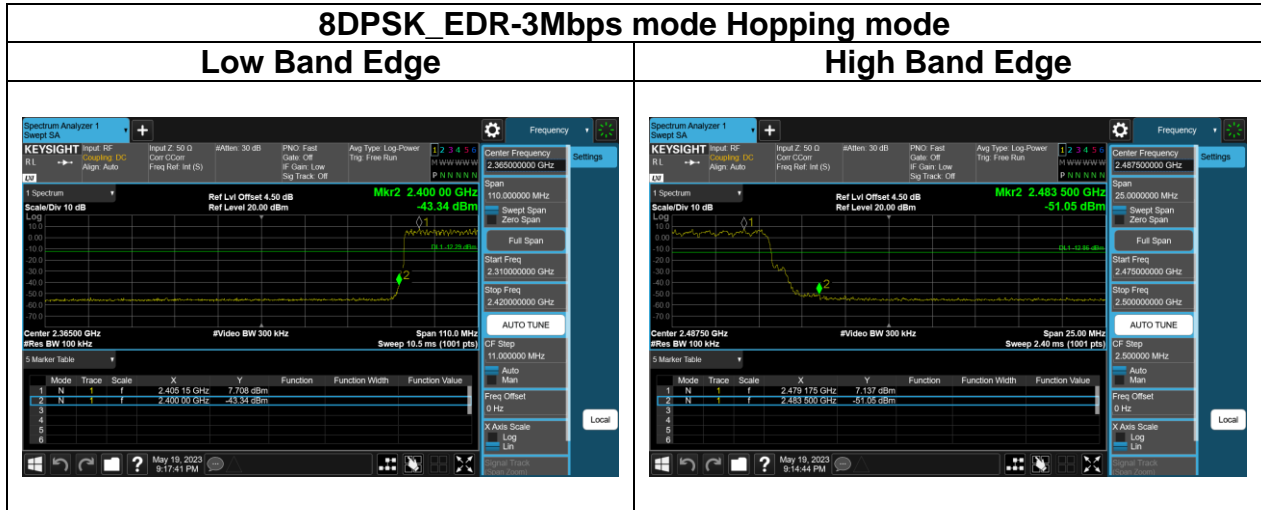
8DPSK_EDR-3Mbps mode Hopping mode

| Low Band Edge | High Band Edge |
|---|---|
| Spectrum Analyzer 1 Swept SA + Frequency KEYSIGHT Input: RF Coupling: DC Align: Auto Input Z: 50 Ω Corr CCorr Freq Ref: Int (S) #Atten: 30 dB PNO: Fast Gate: Off IF Gain: Low Sig Track: Off Avg Type: Log-Power Trig: Free Run 1 2 3 4 5 6 M WWWWW P NNNNN Center Frequency 2.365000000 GHz Settings 1 Spectrum Ref Lvl Offset 4.50 dB Ref Level 20.00 dBm Mkr2 2.400 00 GHz -43.34 dBm Scale/Div 10 dB Log 10.0 0.00 -10.0 -20.0 -30.0 -40.0 -50.0 -60.0 -70.0 DL1 -12.29 dBm 1 2 Center 2.36500 GHz #Res BW 100 kHz #Video BW 300 kHz Span 110.0 MHz Sweep 10.5 ms (1001 pts) Span 110.000000 MHz Swept Span Zero Span Full Span Start Freq 2.310000000 GHz Stop Freq 2.420000000 GHz AUTO TUNE CF Step 11.000000 MHz Auto Man Freq Offset 0 Hz X Axis Scale Log Lin Signal Track (Span Zoom) 5 Marker Table; Mode Trace Scale X Y Function Function Width Function Value; 1 N 1 f 2.405 15 GHz 7.708 dBm; 2 N 1 f 2.400 00 GHz -43.34 dBm; 3; 4; 5; 6 Local May 19, 2023 9:17:41 PM | Spectrum Analyzer 1 Swept SA + Frequency KEYSIGHT Input: RF Coupling: DC Align: Auto Input Z: 50 Ω Corr CCorr Freq Ref: Int (S) #Atten: 30 dB PNO: Fast Gate: Off IF Gain: Low Sig Track: Off Avg Type: Log-Power Trig: Free Run 1 2 3 4 5 6 M WWWWW P NNNNN Center Frequency 2.487500000 GHz Settings 1 Spectrum Ref Lvl Offset 4.50 dB Ref Level 20.00 dBm Mkr2 2.483 500 GHz -51.05 dBm Scale/Div 10 dB Log 10.0 0.00 -10.0 -20.0 -30.0 -40.0 -50.0 -60.0 -70.0 DL1 -12.86 dBm 1 2 Center 2.48750 GHz #Res BW 100 kHz #Video BW 300 kHz Span 25.00 MHz Sweep 2.40 ms (1001 pts) Span 25.0000000 MHz Swept Span Zero Span Full Span Start Freq 2.475000000 GHz Stop Freq 2.500000000 GHz AUTO TUNE CF Step 2.500000 MHz Auto Man Freq Offset 0 Hz X Axis Scale Log Lin Signal Track (Span Zoom) 5 Marker Table; Mode Trace Scale X Y Function Function Width Function Value; 1 N 1 f 2.479 175 GHz 7.137 dBm; 2 N 1 f 2.483 500 GHz -51.05 dBm; 3; 4; 5; 6 Local May 19, 2023 9:14:44 PM |